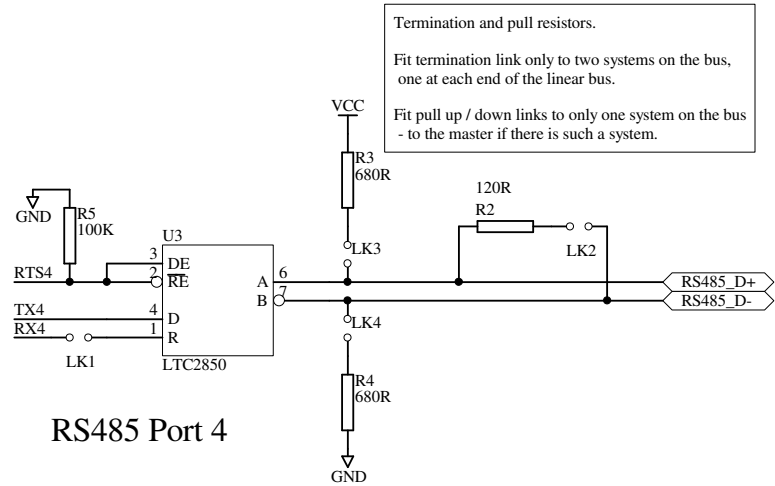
Termination and pull resistors.

Fit termination link only to two systems on the bus, one at each end of the linear bus.

Fit pull up / down links to only one system on the bus - to the master if there is such a system.

VCC
R3
680R
120R
R2
LK3
LK2
GND
R5
100K
U3
3 DE
2 $\overline{RE}$
RTS4
A 6
B 7
RS485_D+
RS485_D-
TX4
4 D
RX4
1 R
LK4
LK1
LTC2850
R4
680R
RS485 Port 4
GND